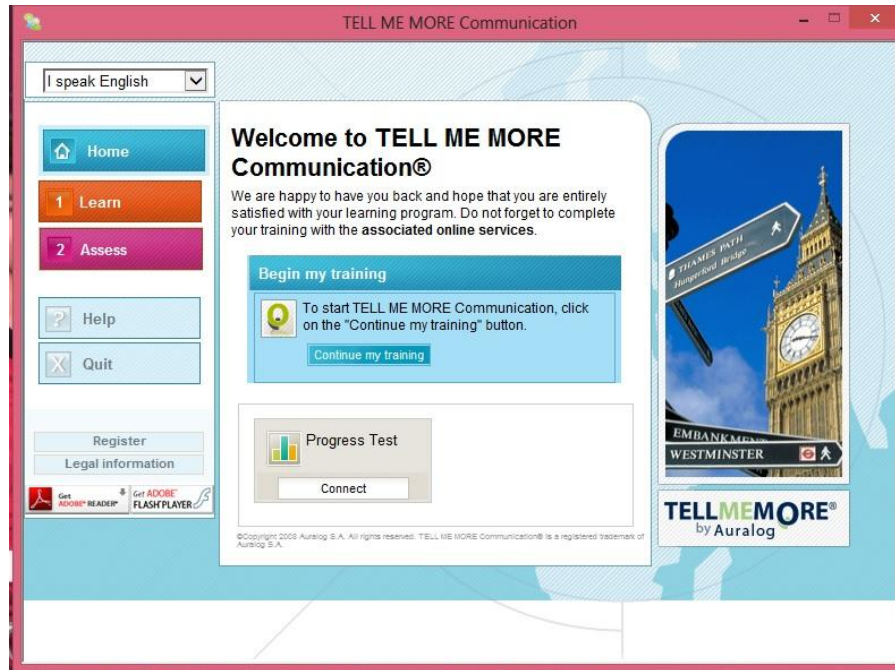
TELL ME MORE Communication

I speak English

Home

1 Learn

2 Assess

Help

Quit

Register

Legal information

Get ADOBE® READER®

Get ADOBE® FLASH® PLAYER

Welcome to TELL ME MORE Communication®

We are happy to have you back and hope that you are entirely satisfied with your learning program. Do not forget to complete your training with the **associated online services**.

Begin my training

To start TELL ME MORE Communication, click on the "Continue my training" button.

Continue my training

Progress Test

Connect

©Copyright 2008 Auralog S.A. All rights reserved. TELL ME MORE Communication® is a registered trademark of Auralog S.A.

THAMES PATH Hungerford Bridge

EMBANKMENT

WESTMINSTER

TELLMEMORE® by Auralog